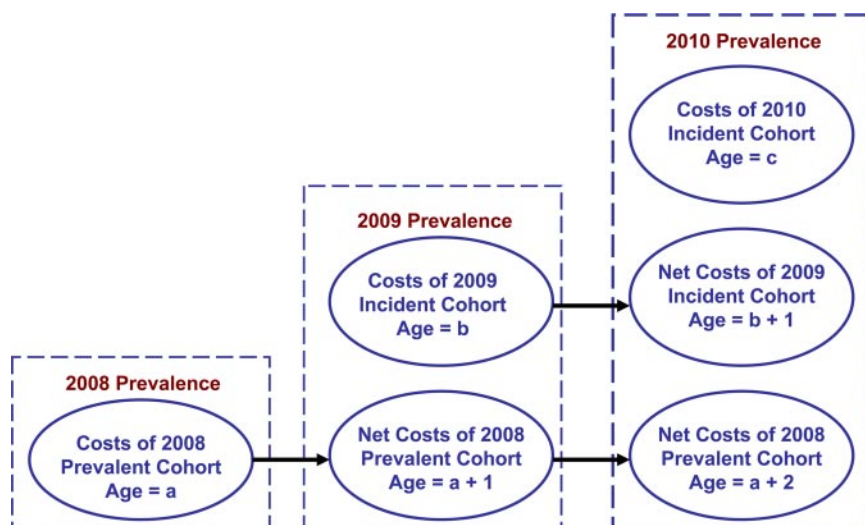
2010 Prevalence

Costs of 2010 Incident Cohort Age = c

2009 Prevalence

Costs of 2009 Incident Cohort Age = b

Net Costs of 2009 Incident Cohort Age = b + 1

2008 Prevalence

Costs of 2008 Prevalent Cohort Age = a

Net Costs of 2008 Prevalent Cohort Age = a + 1

Net Costs of 2008 Prevalent Cohort Age = a + 2